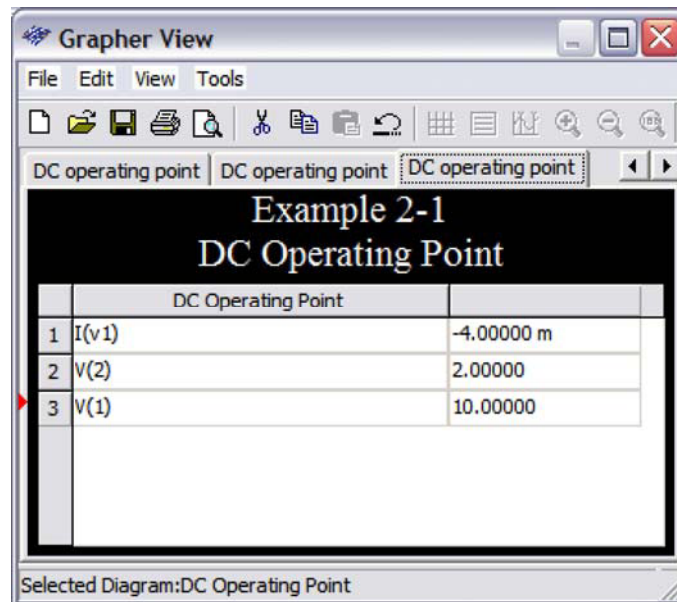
Grapher View

File Edit View Tools

DC operating point | DC operating point | DC operating point

Example 2-1
DC Operating Point

| | DC Operating Point | |
|---|---|---|
| 1 | I(v1) | -4.00000 m |
| 2 | V(2) | 2.00000 |
| 3 | V(1) | 10.00000 |

Selected Diagram:DC Operating Point